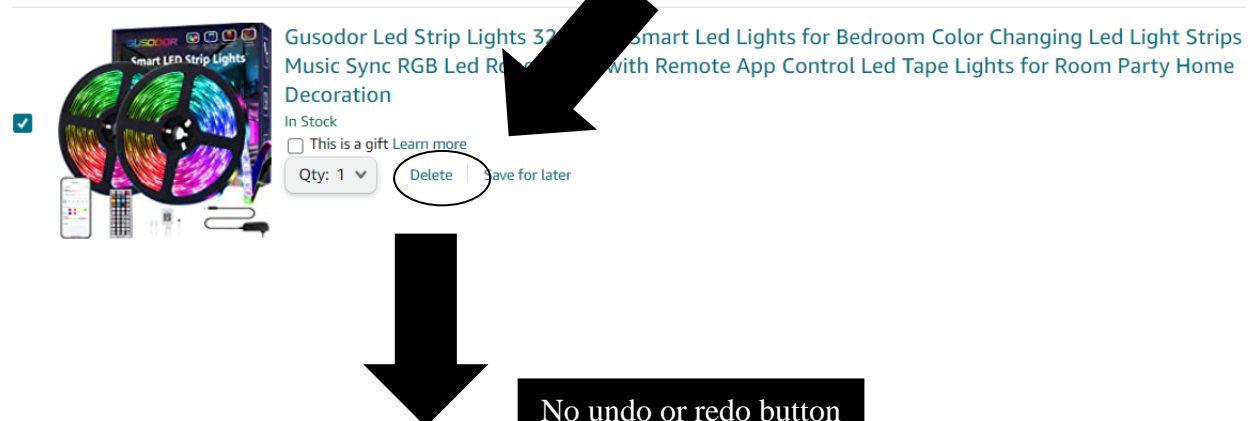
GUSODOR
Smart LED Strip Lights

Gusodor Led Strip Lights 32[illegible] Smart Led Lights for Bedroom Color Changing Led Light Strips Music Sync RGB Led Ro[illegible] with Remote App Control Led Tape Lights for Room Party Home Decoration

In Stock

This is a gift Learn more

Qty: 1 | Delete | Save for later

No undo or redo button